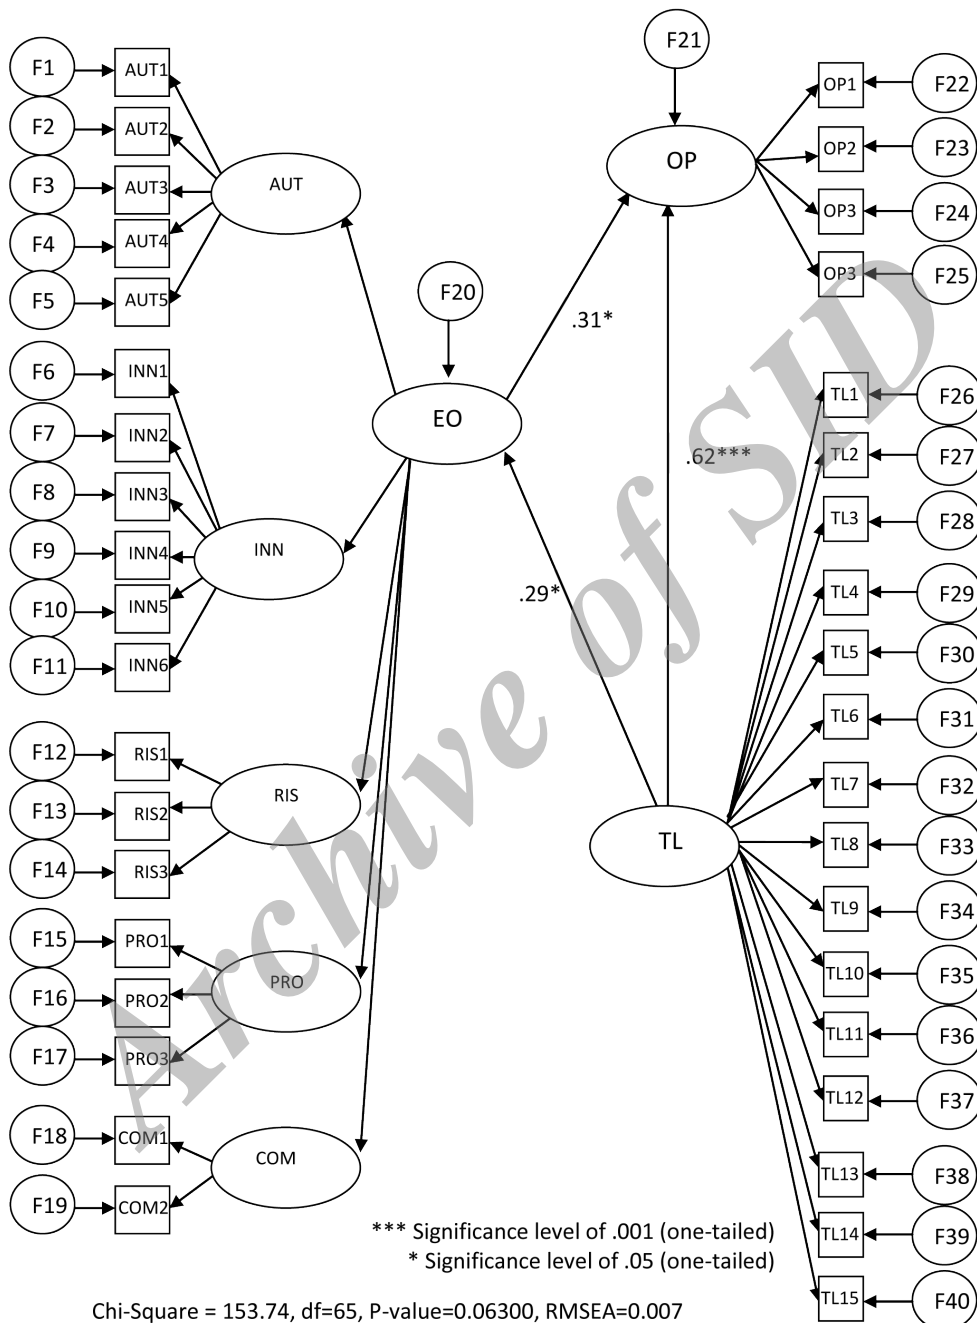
F1 AUT1
F2 AUT2
F3 AUT3
F4 AUT4
F5 AUT5
AUT

F6 INN1
F7 INN2
F8 INN3
F9 INN4
F10 INN5
F11 INN6
INN

F12 RIS1
F13 RIS2
F14 RIS3
RIS

F15 PRO1
F16 PRO2
F17 PRO3
PRO

F18 COM1
F19 COM2
COM

F20
EO

F21
OP
.31*
.62***
.29*

OP1 F22
OP2 F23
OP3 F24
OP3 F25

TL
TL1 F26
TL2 F27
TL3 F28
TL4 F29
TL5 F30
TL6 F31
TL7 F32
TL8 F33
TL9 F34
TL10 F35
TL11 F36
TL12 F37
TL13 F38
TL14 F39
TL15 F40

*** Significance level of .001 (one-tailed)
* Significance level of .05 (one-tailed)

Chi-Square = 153.74, df=65, P-value=0.06300, RMSEA=0.007

Archive of SID